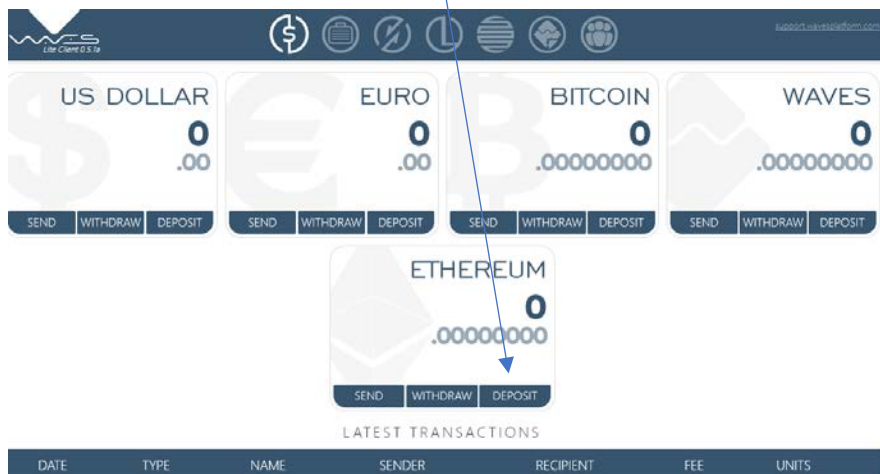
Lite Client 0.5.1a

support.wavesplatform.com

US DOLLAR
0
.00
SEND WITHDRAW DEPOSIT

EURO
0
.00
SEND WITHDRAW DEPOSIT

BITCOIN
0
.00000000
SEND WITHDRAW DEPOSIT

WAVES
0
.00000000
SEND WITHDRAW DEPOSIT

ETHEREUM
0
.00000000
SEND WITHDRAW DEPOSIT

LATEST TRANSACTIONS

| DATE | TYPE | NAME | SENDER | RECIPIENT | FEE | UNITS |
|---|---|---|---|---|---|---|